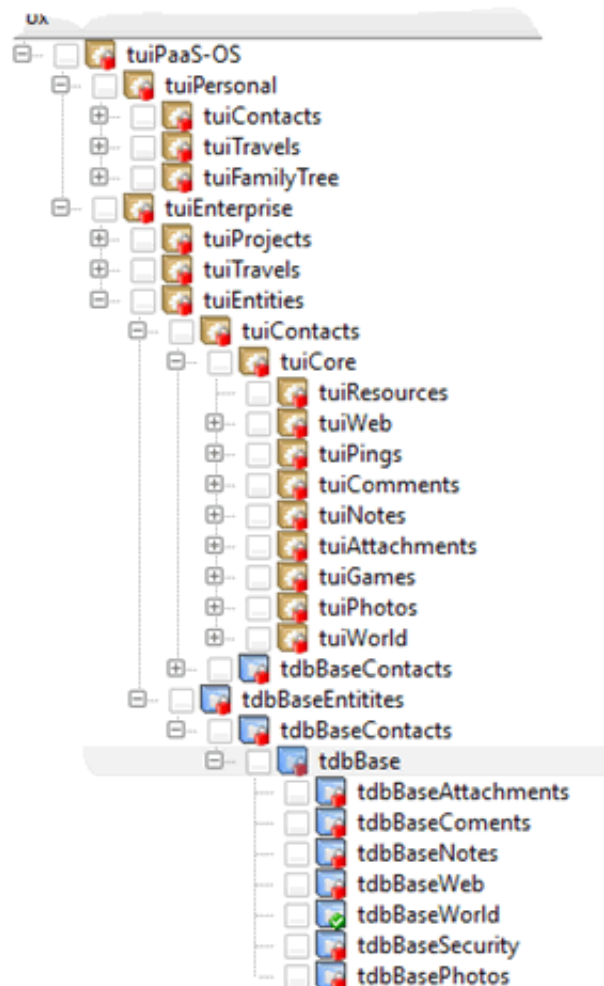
ux

tuiPaaS-OS
tuiPersonal
tuiContacts
tuiTravels
tuiFamilyTree
tuiEnterprise
tuiProjects
tuiTravels
tuiEntities
tuiContacts
tuiCore
tuiResources
tuiWeb
tuiPings
tuiComments
tuiNotes
tuiAttachments
tuiGames
tuiPhotos
tuiWorld
tdbBaseContacts
tdbBaseEntitites
tdbBaseContacts
tdbBase
tdbBaseAttachments
tdbBaseComents
tdbBaseNotes
tdbBaseWeb
tdbBaseWorld
tdbBaseSecurity
tdbBasePhotos